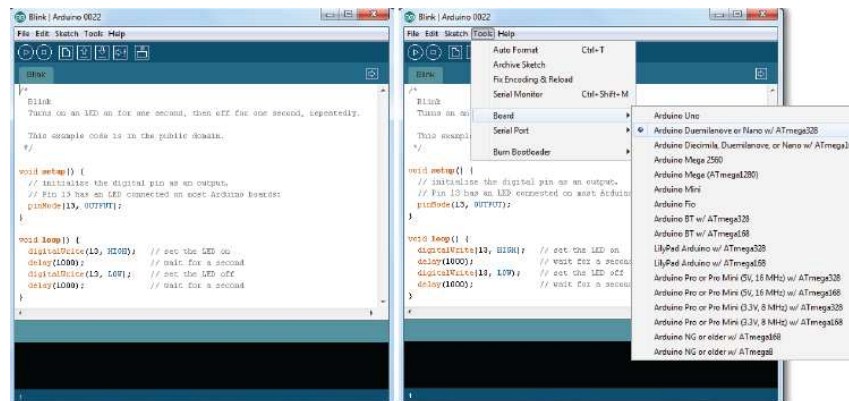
Blink | Arduino 0022

File Edit Sketch Tools Help

Blink

/*
Blink
Turns on an LED on for one second, then off for one second, repeatedly.

This example code is in the public domain.
*/

void setup() {
// initialize the digital pin as an output.
// Pin 13 has an LED connected on most Arduino boards:
pinMode(13, OUTPUT);
}

void loop() {
digitalWrite(13, HIGH); // set the LED on
delay(1000); // wait for a second
digitalWrite(13, LOW); // set the LED off
delay(1000); // wait for a second
}

Blink | Arduino 0022

File Edit Sketch Tools Help

Blink

/*
Blink
Turns on an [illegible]

This example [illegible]
*/

void setup() {
// initialize the digital pin as an output.
// Pin 13 has an LED connected on most Arduino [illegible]
pinMode(13, OUTPUT);
}

void loop() {
digitalWrite(13, HIGH); // set the LED on
delay(1000); // wait for a second
digitalWrite(13, LOW); // set the LED off
delay(1000); // wait for a second
}

Auto Format Ctrl+T
Archive Sketch
Fix Encoding & Reload
Serial Monitor Ctrl+Shift+M
Board
Serial Port
Burn Bootloader

Arduino Uno
Arduino Duemilanove or Nano w/ ATmega328
Arduino Diecimila, Duemilanove, or Nano w/ ATmega1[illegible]
Arduino Mega 2560
Arduino Mega (ATmega1280)
Arduino Mini
Arduino Fio
Arduino BT w/ ATmega328
Arduino BT w/ ATmega168
LilyPad Arduino w/ ATmega328
LilyPad Arduino w/ ATmega168
Arduino Pro or Pro Mini (5V, 16 MHz) w/ ATmega328
Arduino Pro or Pro Mini (5V, 16 MHz) w/ ATmega168
Arduino Pro or Pro Mini (3.3V, 8 MHz) w/ ATmega328
Arduino Pro or Pro Mini (3.3V, 8 MHz) w/ ATmega168
Arduino NG or older w/ ATmega168
Arduino NG or older w/ ATmega8